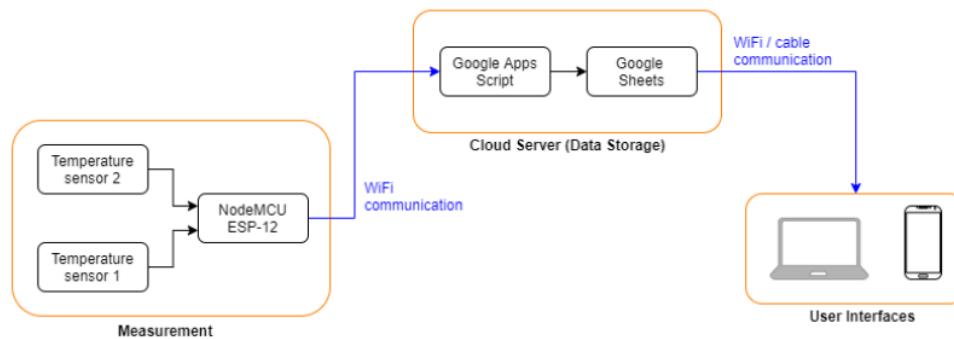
Google Apps Script

Google Sheets

Cloud Server (Data Storage)

WiFi / cable communication

Temperature sensor 2

Temperature sensor 1

NodeMCU ESP-12

WiFi communication

Measurement

User Interfaces